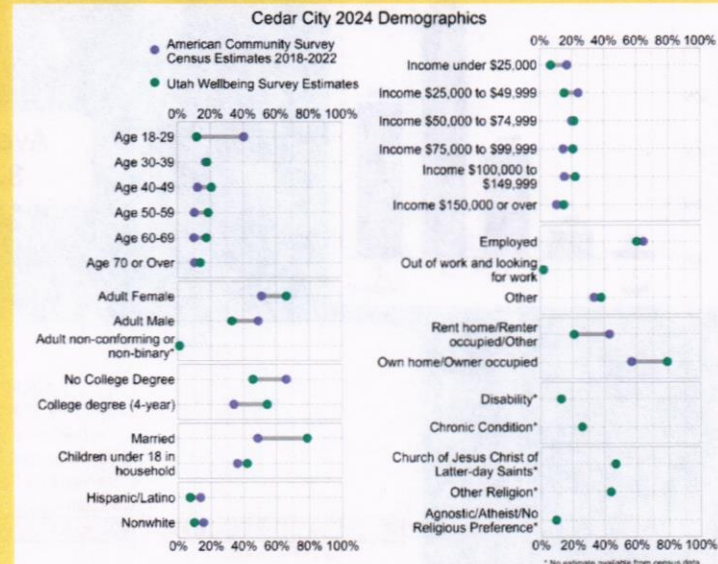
Cedar City 2024 Demographics

American Community Survey Census Estimates 2018-2022

Utah Wellbeing Survey Estimates

0% 20% 40% 60% 80% 100%

Age 18-29
Age 30-39
Age 40-49
Age 50-59
Age 60-69
Age 70 or Over

Adult Female
Adult Male
Adult non-conforming or non-binary*

No College Degree
College degree (4-year)

Married
Children under 18 in household

Hispanic/Latino
Nonwhite

0% 20% 40% 60% 80% 100%

0% 20% 40% 60% 80% 100%

Income under $25,000
Income $25,000 to $49,999
Income $50,000 to $74,999
Income $75,000 to $99,999
Income $100,000 to $149,999
Income $150,000 or over

Employed
Out of work and looking for work
Other

Rent home/Renter occupied/Other
Own home/Owner occupied

Disability*
Chronic Condition*

Church of Jesus Christ of Latter-day Saints*
Other Religion*
Agnostic/Atheist/No Religious Preference*

0% 20% 40% 60% 80% 100%

* No estimate available from census data